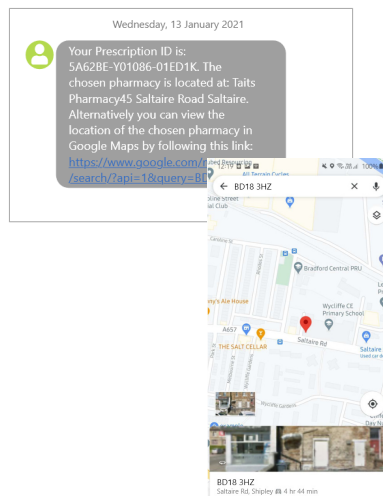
Wednesday, 13 January 2021

Your Prescription ID is: 5A62BE-Y01086-01ED1K. The chosen pharmacy is located at: Taits Pharmacy45 Saltaire Road Saltaire. Alternatively you can view the location of the chosen pharmacy in Google Maps by following this link: https://www.google.com/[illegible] /search/?api=1&query=B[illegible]

BD18 3HZ

Bradford Central PRU

Wycliffe CE Primary School

A657

THE SALT CELLAR

Saltaire Rd

BD18 3HZ

Saltaire Rd, Shipley 4 hr 44 min